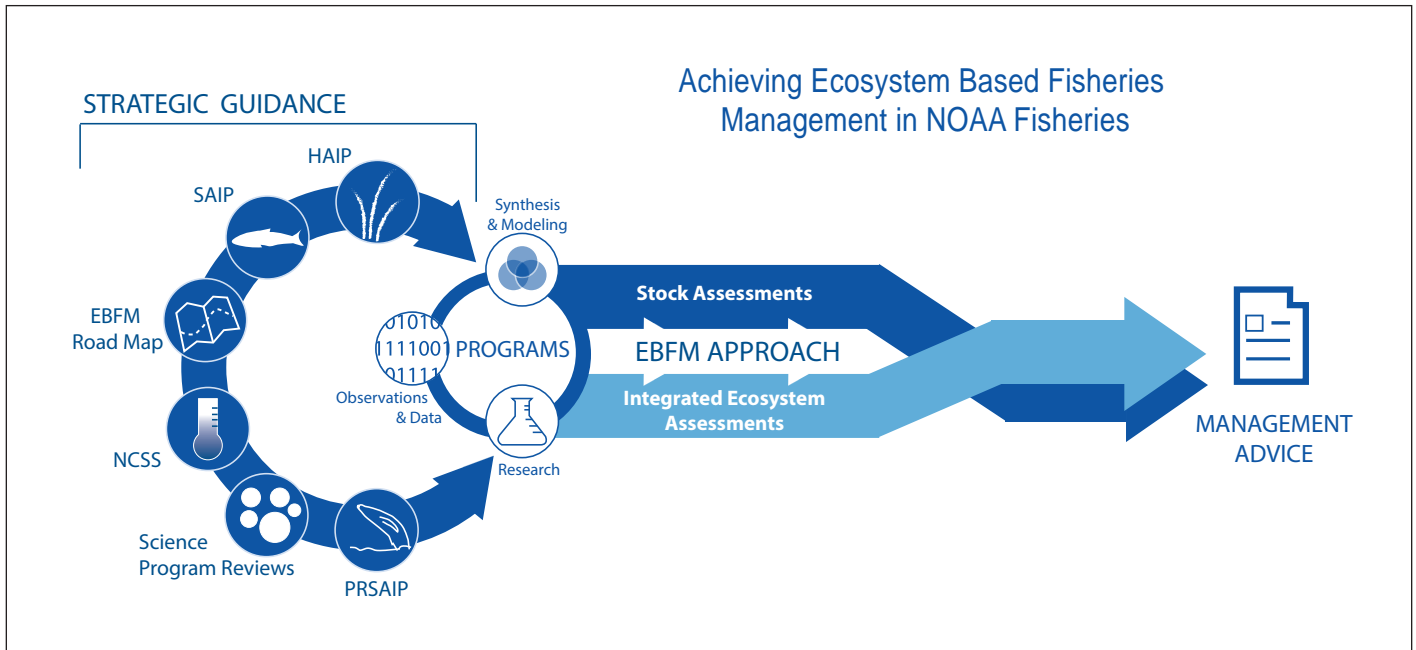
Achieving Ecosystem Based Fisheries Management in NOAA Fisheries

STRATEGIC GUIDANCE

HAIP

SAIP

EBFM Road Map

NCSS

Science Program Reviews

PRSAIP

Synthesis & Modeling

01010
1111001
01111

PROGRAMS

Observations & Data

Research

Stock Assessments

EBFM APPROACH

Integrated Ecosystem Assessments

MANAGEMENT ADVICE